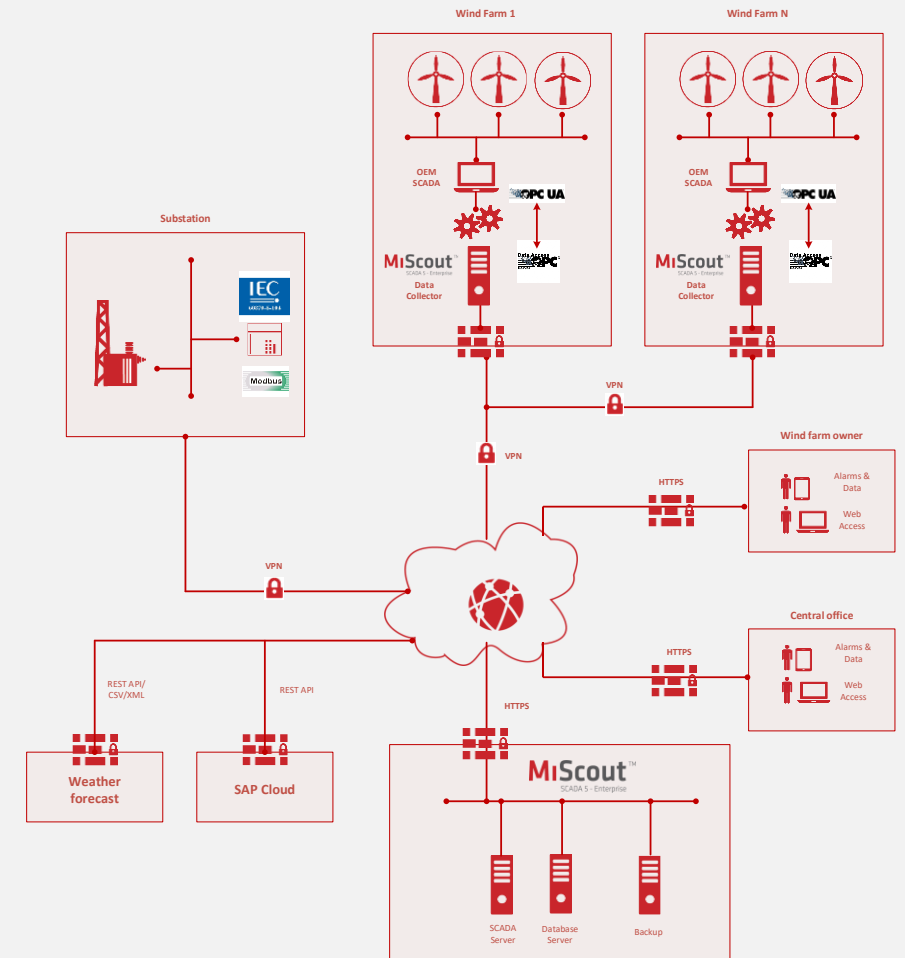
Wind Farm 1

Wind Farm N

OEM SCADA

OPC UA

MiScout™
SCADA 5 - Enterprise

Data Collector

Data Access
OPC

OEM SCADA

OPC UA

MiScout™
SCADA 5 - Enterprise

Data Collector

Data Access
OPC

Substation

IEC
IEC 61850

Modbus

VPN

VPN

Wind farm owner

Alarms & Data

Web Access

HTTPS

VPN

Central office

Alarms & Data

Web Access

HTTPS

REST API/ CSV/XML

REST API

HTTPS

Weather forecast

SAP Cloud

MiScout™
SCADA 5 - Enterprise

SCADA Server

Database Server

Backup